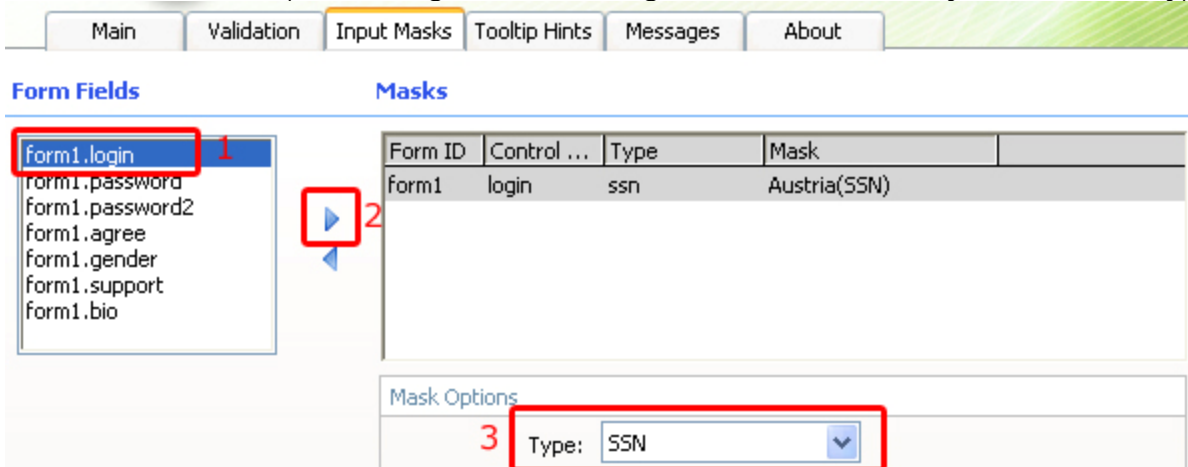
Main | Validation | Input Masks | Tooltip Hints | Messages | About

Form Fields

form1.login
form1.password
form1.password2
form1.agree
form1.gender
form1.support
form1.bio

1

2

Masks

| Form ID | Control ... | Type | Mask |
|---|---|---|---|
| form1 | login | ssn | Austria(SSN) |

Mask Options

3

Type: SSN